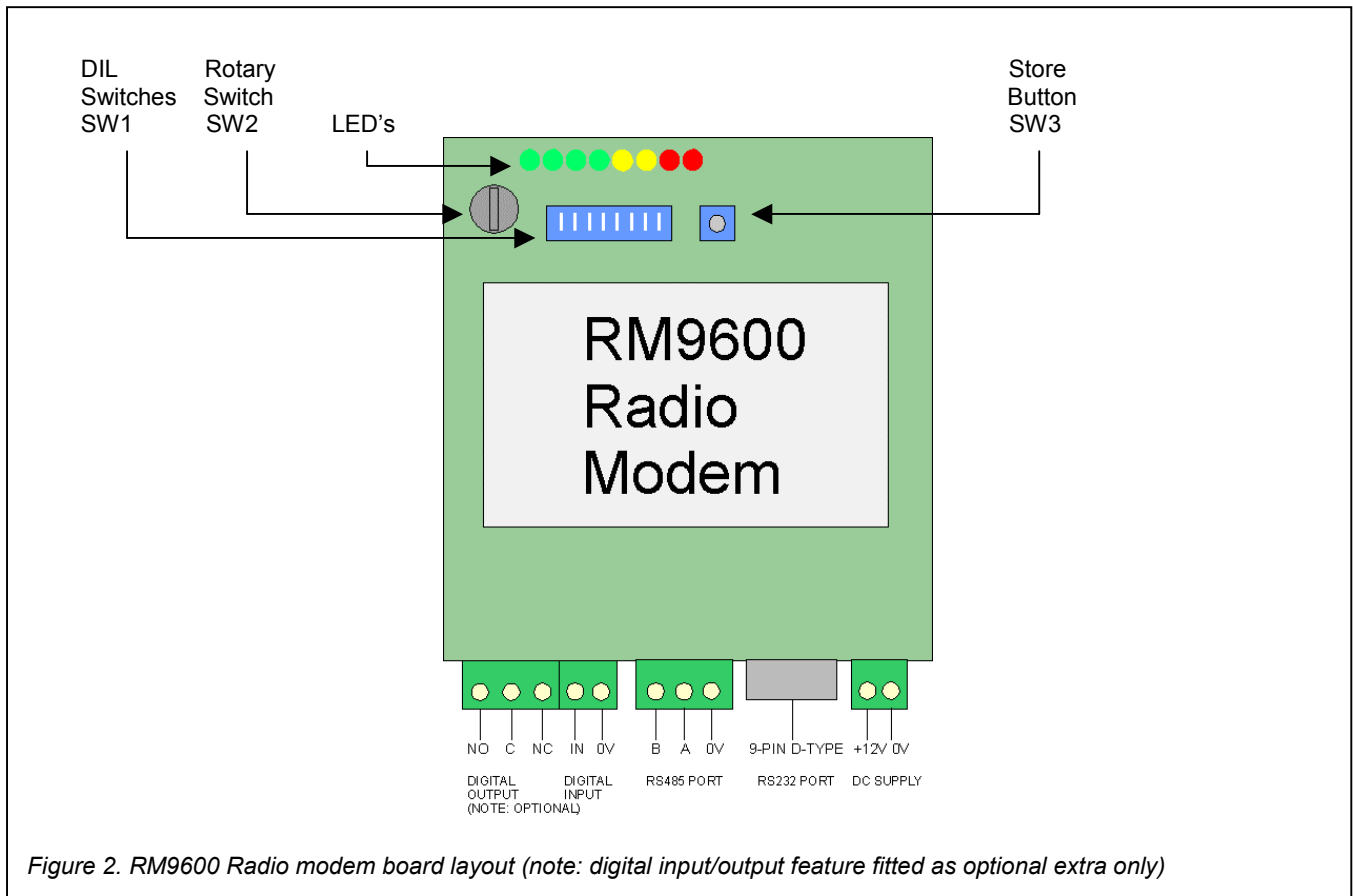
DIL Switches SW1

Rotary Switch SW2

LED's

Store Button SW3

RM9600 Radio Modem

NO C NC IN 0V B A 0V 9-PIN D-TYPE +12V 0V

DIGITAL OUTPUT (NOTE: OPTIONAL)

DIGITAL INPUT

RS485 PORT

RS232 PORT

DC SUPPLY

Figure 2. RM9600 Radio modem board layout (note: digital input/output feature fitted as optional extra only)